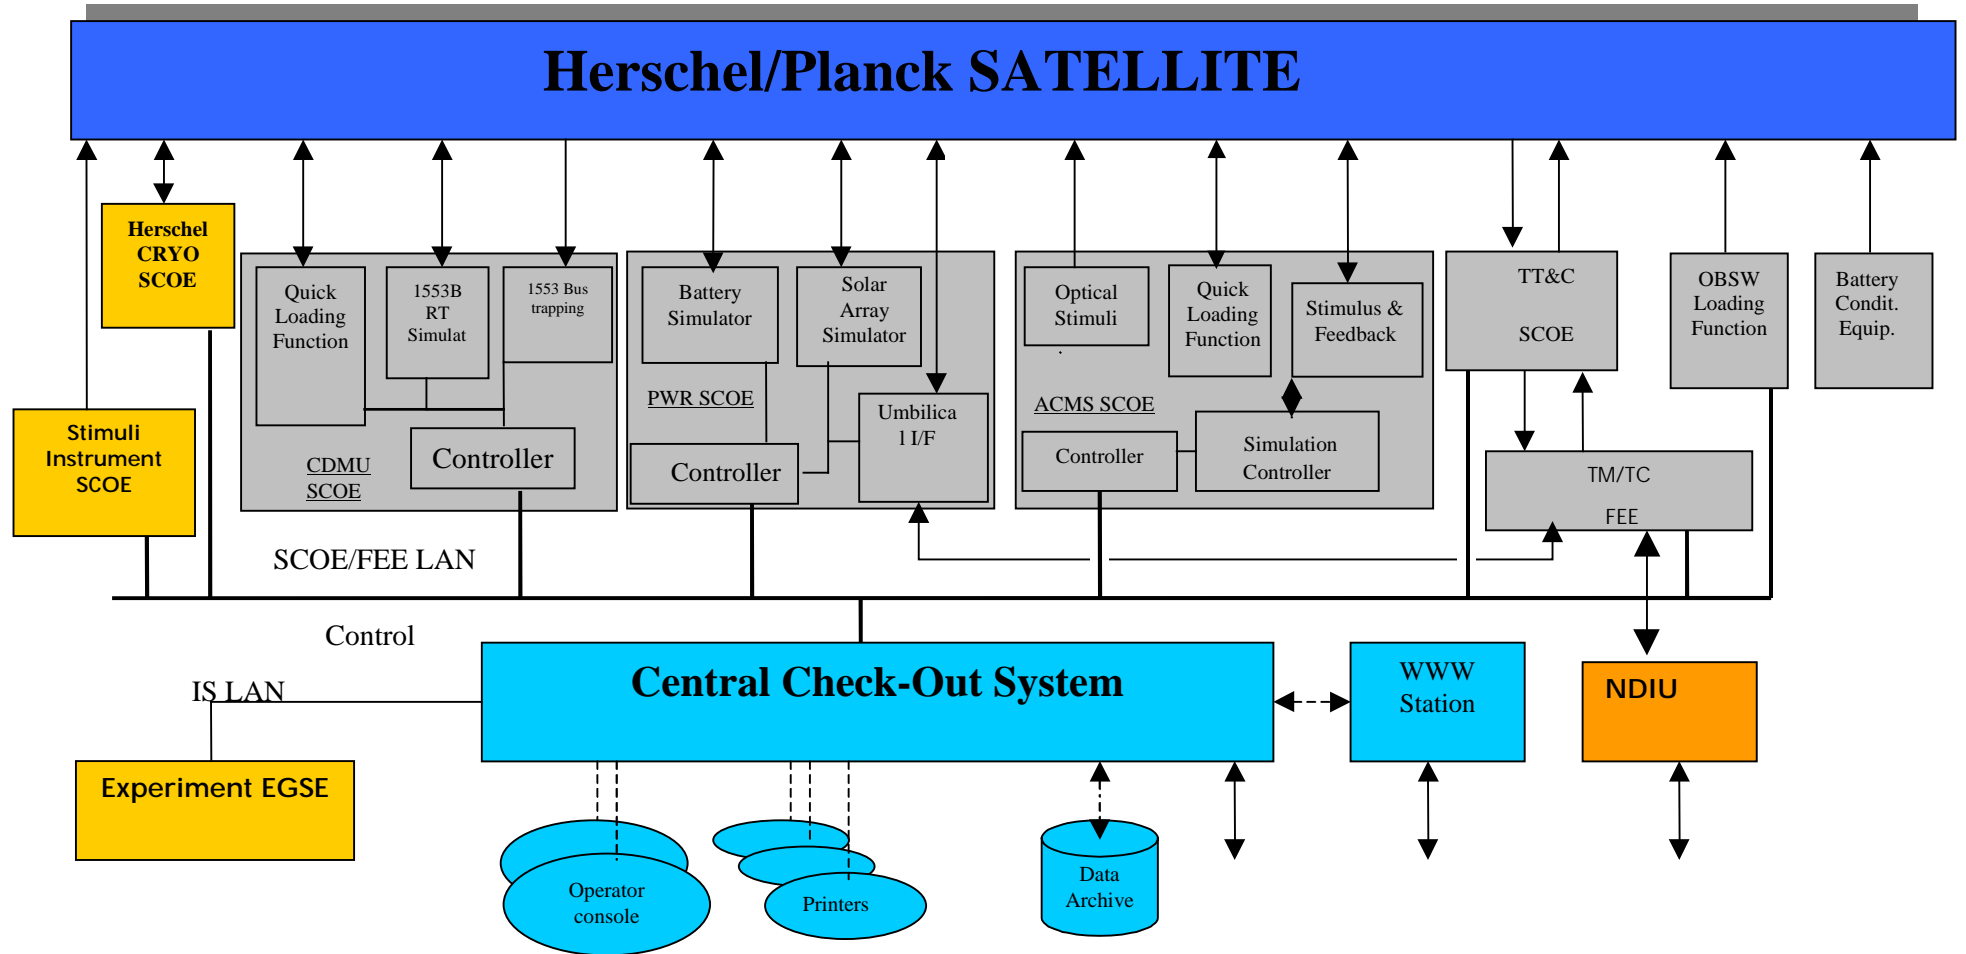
Herschel/Planck SATELLITE

Herschel CRYO SCOE

Stimuli Instrument SCOE

Quick Loading Function

1553B RT Simulat

1553 Bus trapping

CDMU SCOE

Controller

Battery Simulator

Solar Array Simulator

PWR SCOE

Umbilica l I/F

Controller

Optical Stimuli

Quick Loading Function

Stimulus & Feedback

ACMS SCOE

Controller

Simulation Controller

TT&C

SCOE

TM/TC

FEE

OBSW Loading Function

Battery Condit. Equip.

SCOE/FEE LAN

Control

IS LAN

Central Check-Out System

WWW Station

NDIU

Experiment EGSE

Operator console

Printers

Data Archive